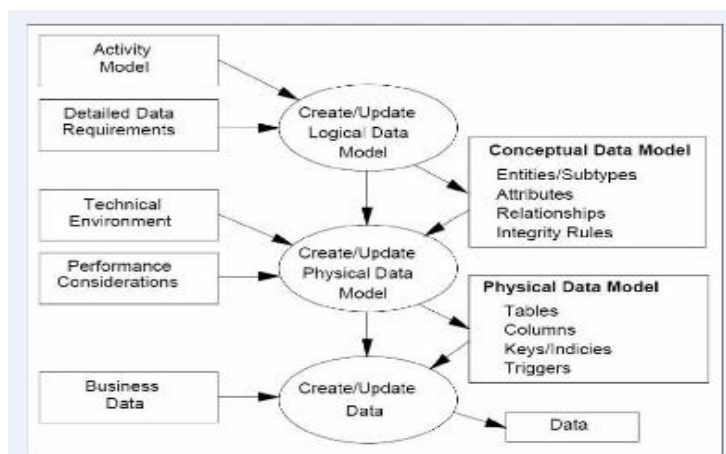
Activity Model

Detailed Data Requirements

Create/Update Logical Data Model

Conceptual Data Model
Entities/Subtypes
Attributes
Relationships
Integrity Rules

Technical Environment

Performance Considerations

Create/Update Physical Data Model

Physical Data Model
Tables
Columns
Keys/Indicies
Triggers

Business Data

Create/Update Data

Data